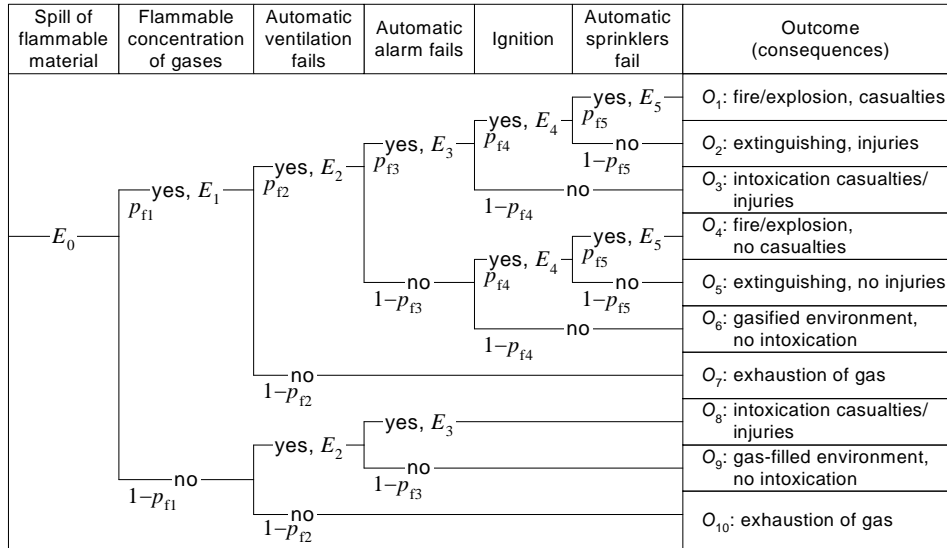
Spill of flammable material

Flammable concentration of gases

Automatic ventilation fails

Automatic alarm fails

Ignition

Automatic sprinklers fail

Outcome (consequences)

$E_0$

yes, $E_1$
$p_{f1}$

yes, $E_2$
$p_{f2}$

yes, $E_3$
$p_{f3}$

yes, $E_4$
$p_{f4}$

yes, $E_5$
$p_{f5}$

$O_1$: fire/explosion, casualties

no
$1-p_{f5}$

$O_2$: extinguishing, injuries

no
$1-p_{f4}$

$O_3$: intoxication casualties/ injuries

no
$1-p_{f3}$

yes, $E_4$
$p_{f4}$

yes, $E_5$
$p_{f5}$

$O_4$: fire/explosion, no casualties

no
$1-p_{f5}$

$O_5$: extinguishing, no injuries

no
$1-p_{f4}$

$O_6$: gasified environment, no intoxication

no
$1-p_{f2}$

$O_7$: exhaustion of gas

no
$1-p_{f1}$

yes, $E_2$

yes, $E_3$

$O_8$: intoxication casualties/ injuries

no
$1-p_{f3}$

$O_9$: gas-filled environment, no intoxication

no
$1-p_{f2}$

$O_{10}$: exhaustion of gas